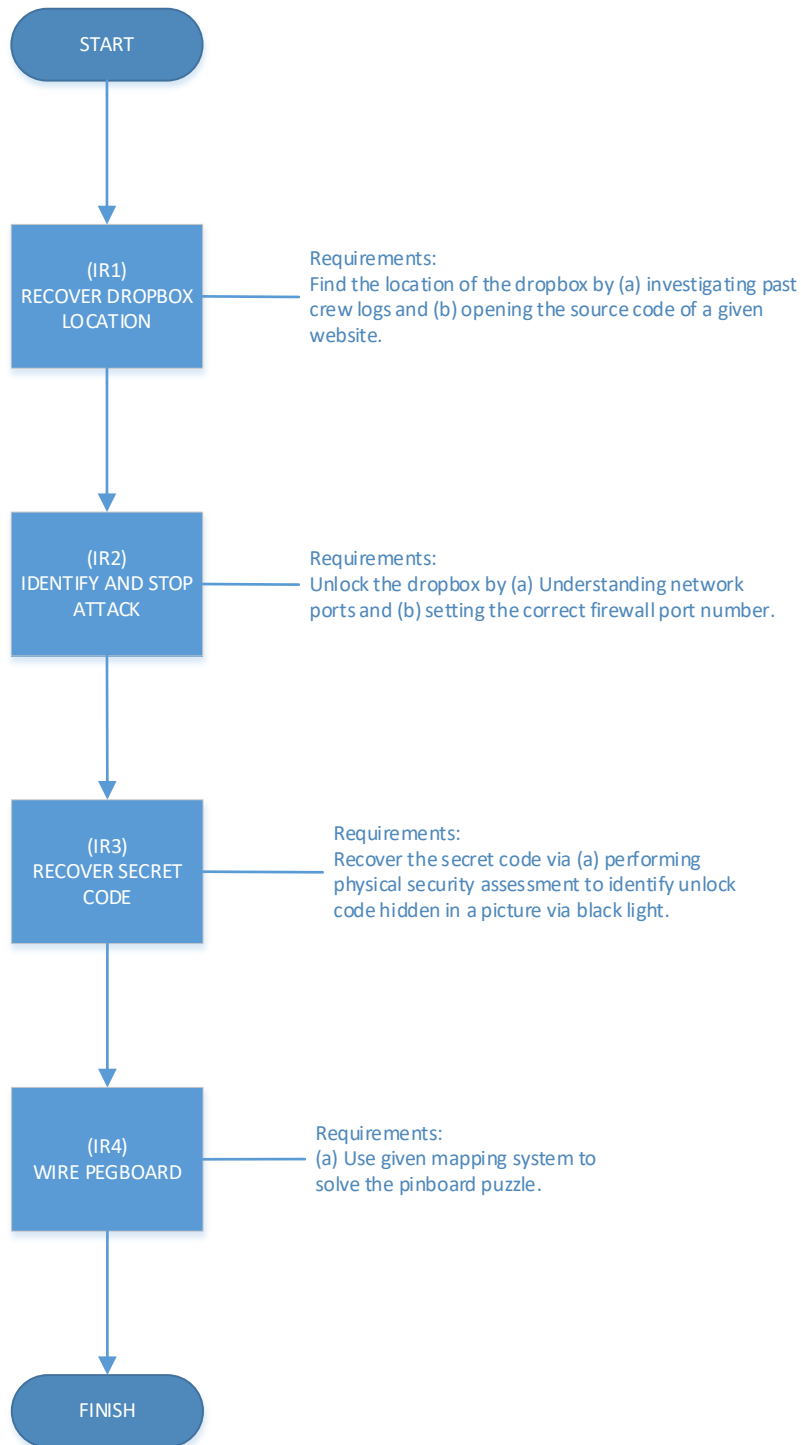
START

(IR1)
RECOVER DROPBOX LOCATION

Requirements:
Find the location of the dropbox by (a) investigating past crew logs and (b) opening the source code of a given website.

(IR2)
IDENTIFY AND STOP ATTACK

Requirements:
Unlock the dropbox by (a) Understanding network ports and (b) setting the correct firewall port number.

(IR3)
RECOVER SECRET CODE

Requirements:
Recover the secret code via (a) performing physical security assessment to identify unlock code hidden in a picture via black light.

(IR4)
WIRE PEGBOARD

Requirements:
(a) Use given mapping system to solve the pinboard puzzle.

FINISH